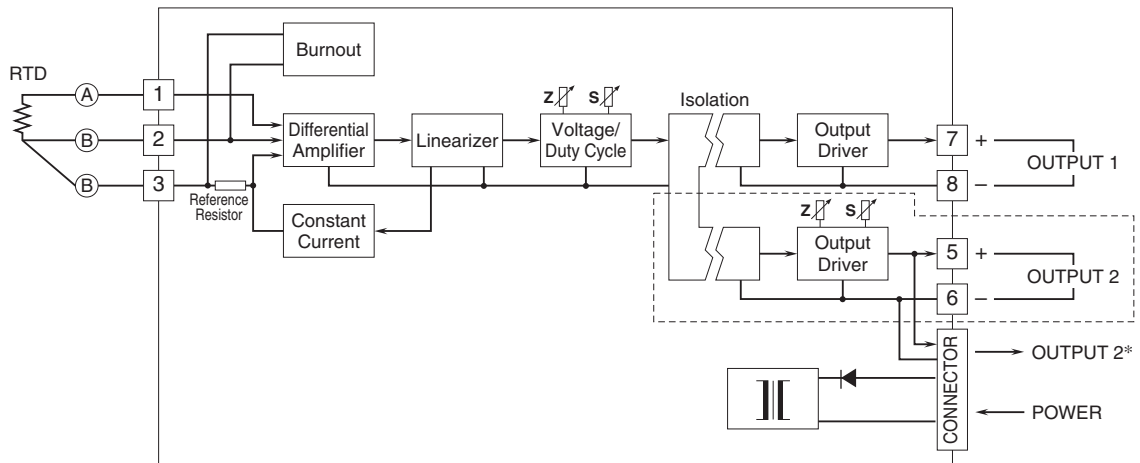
RTD

A

B

B

1

2

3

Reference Resistor

Burnout

Differential Amplifier

Linearizer

Constant Current

Z S

Voltage/ Duty Cycle

Isolation

Output Driver

Z S

Output Driver

7 +

8 –

OUTPUT 1

5 +

6 –

OUTPUT 2

CONNECTOR

OUTPUT 2*

CONNECTOR

POWER